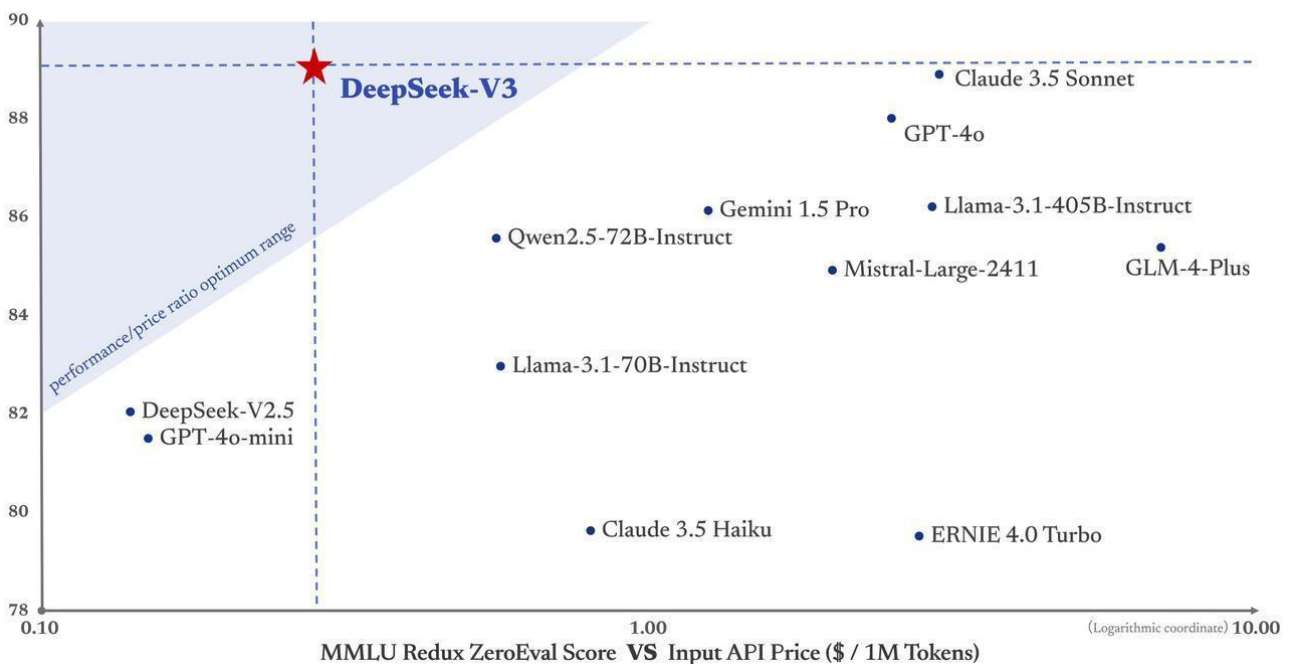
90

88

86

84

82

80

78

DeepSeek-V3

Claude 3.5 Sonnet

GPT-4o

Gemini 1.5 Pro

Llama-3.1-405B-Instruct

Qwen2.5-72B-Instruct

GLM-4-Plus

Mistral-Large-2411

performance/price ratio optimum range

Llama-3.1-70B-Instruct

DeepSeek-V2.5

GPT-4o-mini

Claude 3.5 Haiku

ERNIE 4.0 Turbo

0.10

1.00

(Logarithmic coordinate) 10.00

MMLU Redux ZeroEval Score VS Input API Price ($ / 1M Tokens)